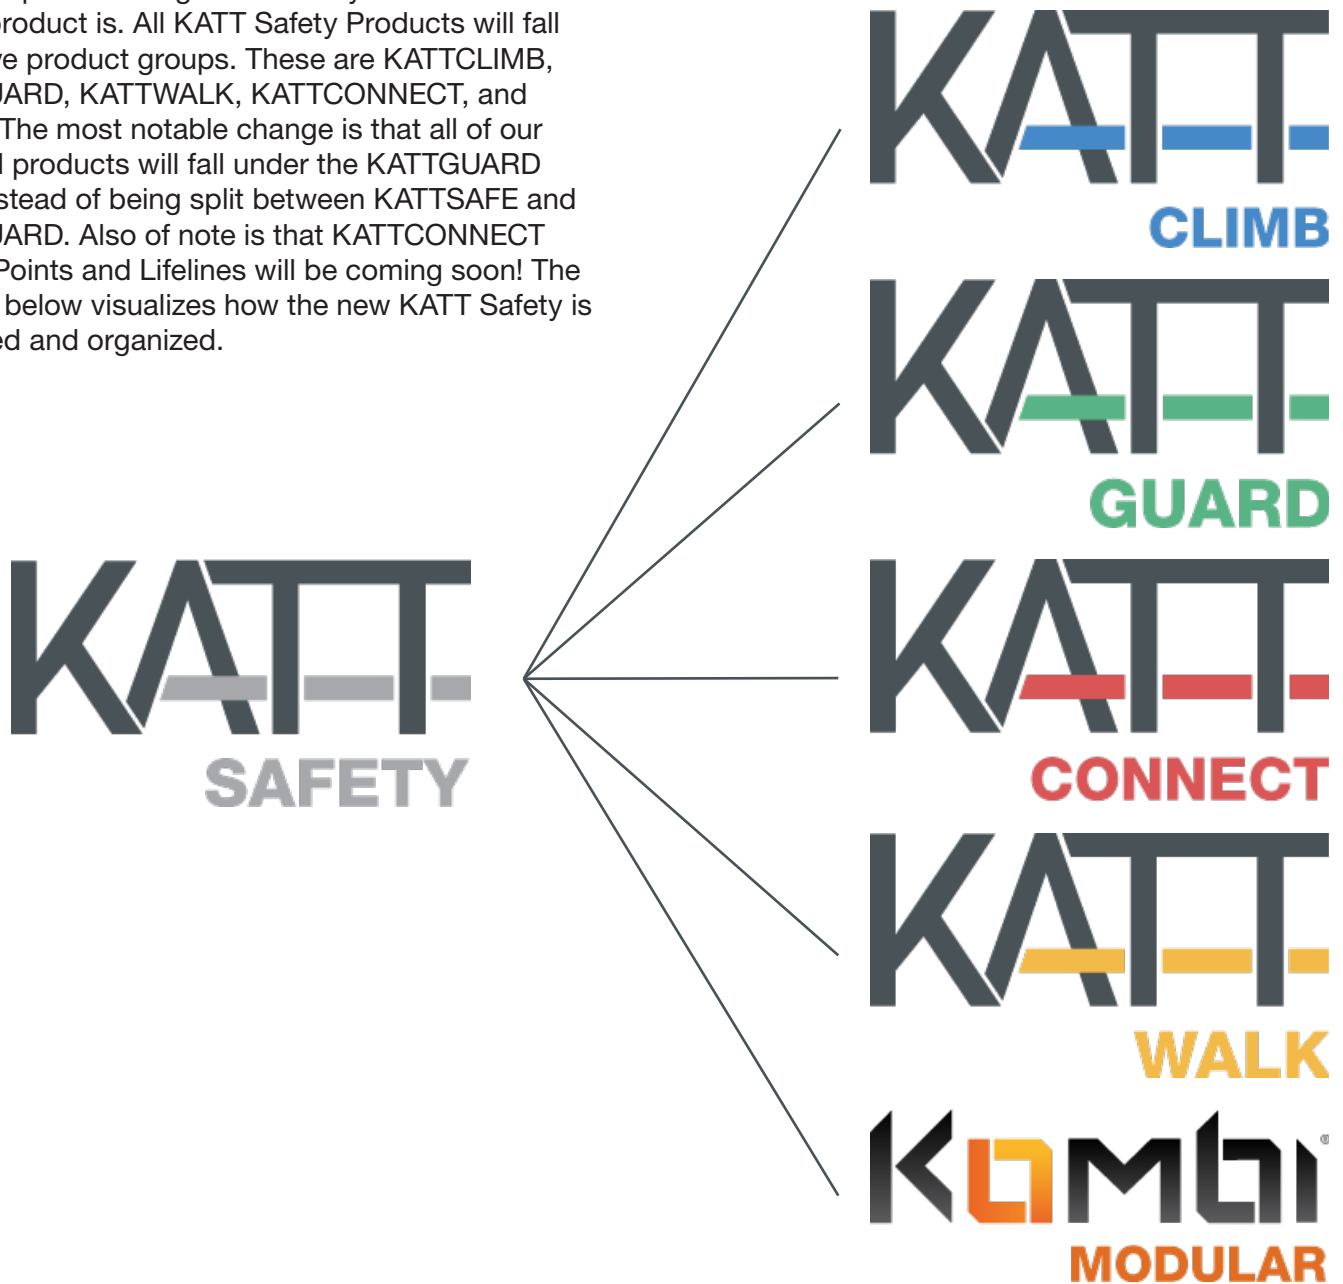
product is. All KATT Safety Products will fall ve product groups. These are KATTCLIMB, JARD, KATTWALK, KATTCONNECT, and The most notable change is that all of our l products will fall under the KATTGUARD stead of being split between KATTSAFE and JARD. Also of note is that KATTCONNECT Points and Lifelines will be coming soon! The below visualizes how the new KATT Safety is ed and organized.

KATT
SAFETY

KATT
CLIMB

KATT
GUARD

KATT
CONNECT

KATT
WALK

Kombi
MODULAR